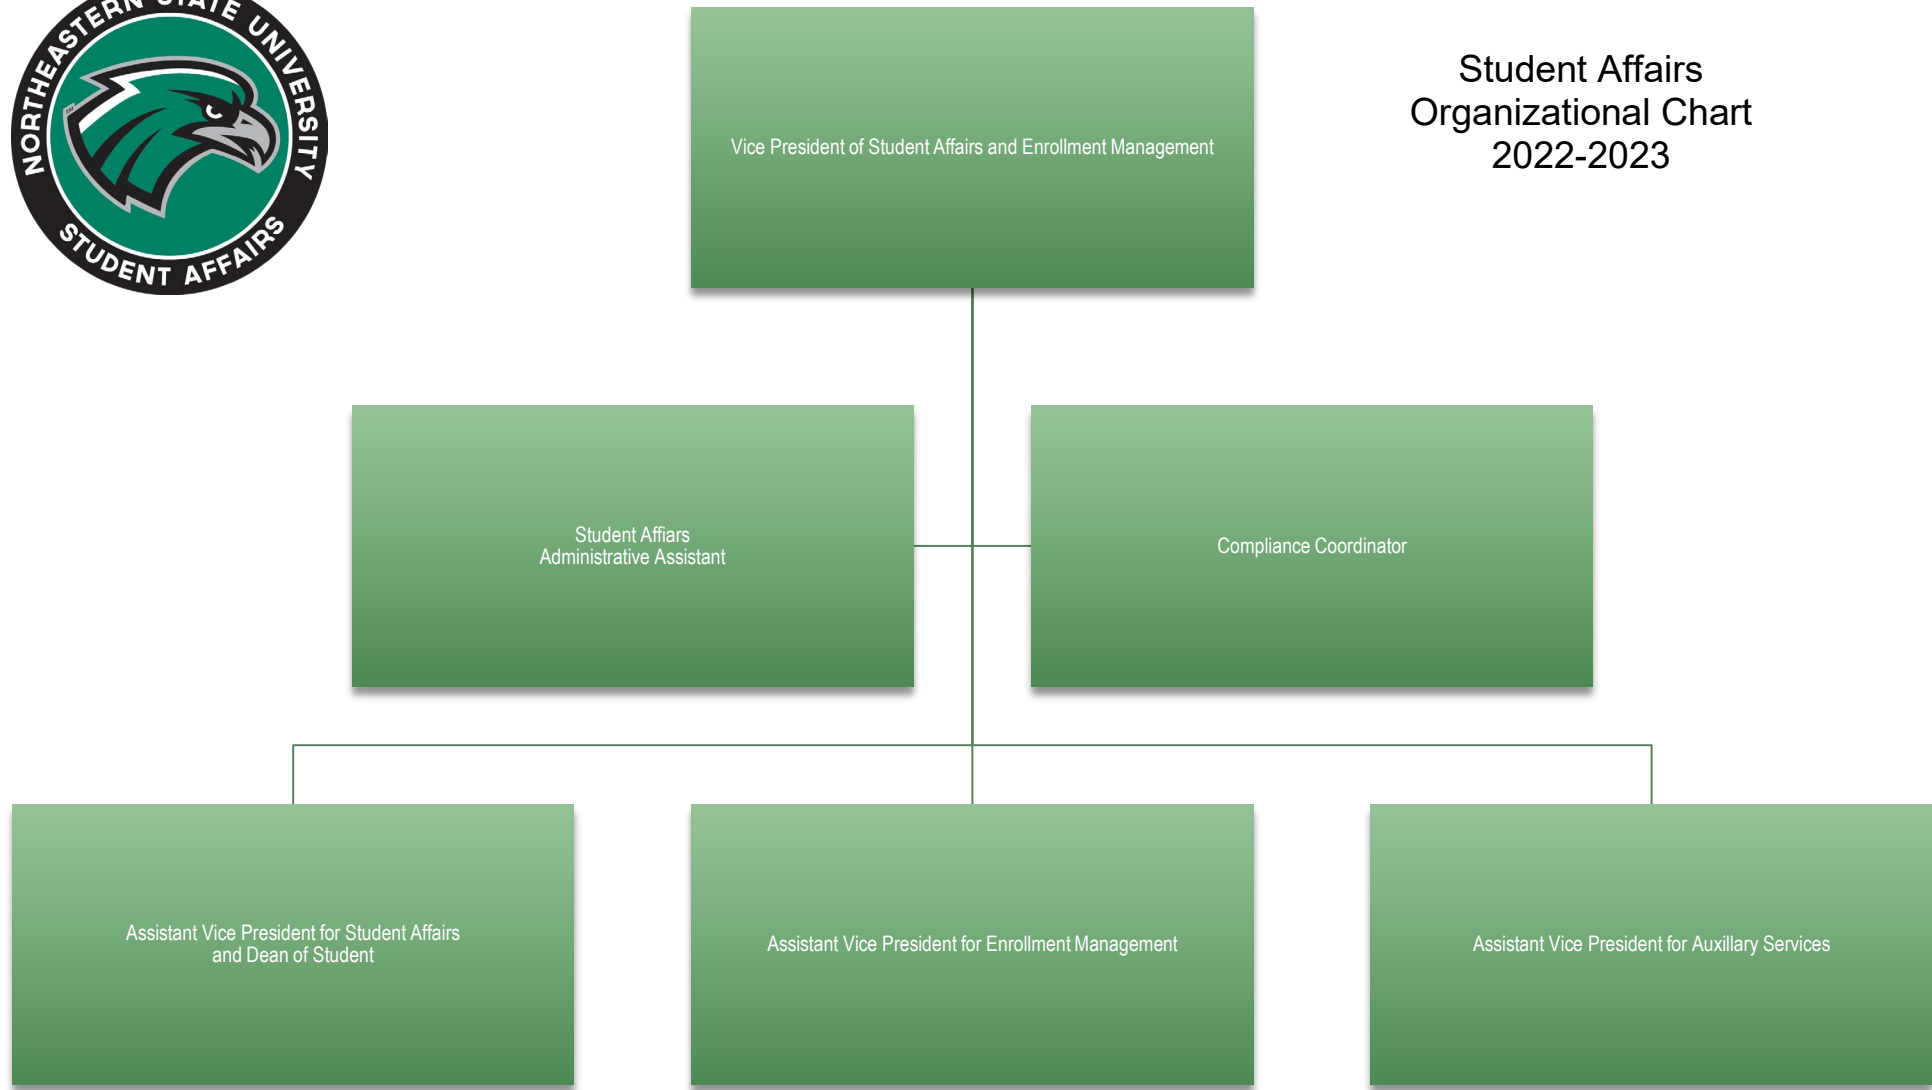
NORTHEASTERN STATE UNIVERSITY
STUDENT AFFAIRS

Vice President of Student Affairs and Enrollment Management

Student Affairs
Organizational Chart
2022-2023

Student Affairs
Administrative Assistant

Compliance Coordinator

Assistant Vice President for Student Affairs and Dean of Student

Assistant Vice President for Enrollment Management

Assistant Vice President for Auxillary Services